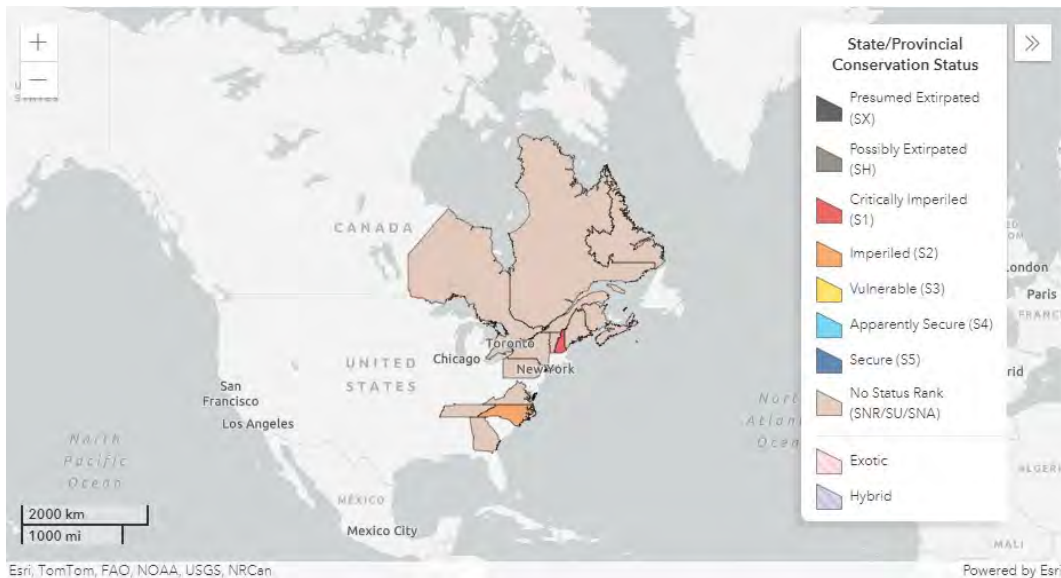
+
−

State/Provincial Conservation Status

Presumed Extirpated (SX)

Possibly Extirpated (SH)

Critically Imperiled (S1)

Imperiled (S2)

Vulnerable (S3)

Apparently Secure (S4)

Secure (S5)

No Status Rank (SNR/SU/SNA)

Exotic

Hybrid

CANADA

UNITED STATES

Toronto

Chicago

New York

San Francisco

Los Angeles

North Pacific Ocean

North Atlantic Ocean

MEXICO

Mexico City

London

Paris

FRANCE

rid

ALGERIA

MALI

2000 km

1000 mi

Esri, TomTom, FAO, NOAA, USGS, NRCan

Powered by Esri